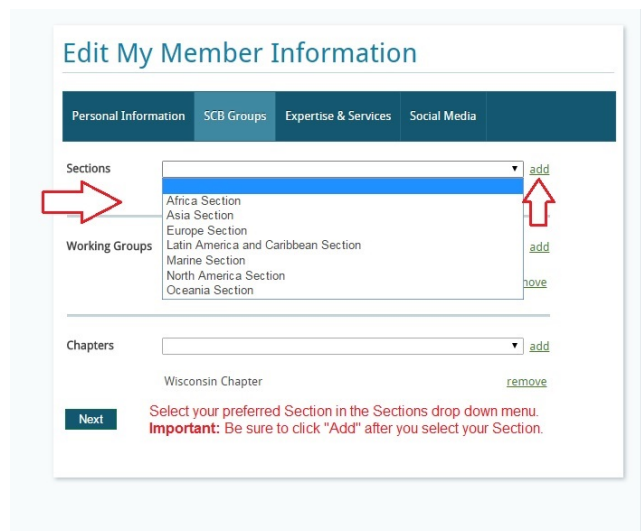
Edit My Member Information

Personal Information | SCB Groups | Expertise & Services | Social Media

Sections add

Africa Section
Asia Section
Europe Section
Latin America and Caribbean Section
Marine Section
North America Section
Oceania Section

Working Groups add

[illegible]move

Chapters add

Wisconsin Chapter remove

Next

Select your preferred Section in the Sections drop down menu.
**Important:** Be sure to click "Add" after you select your Section.